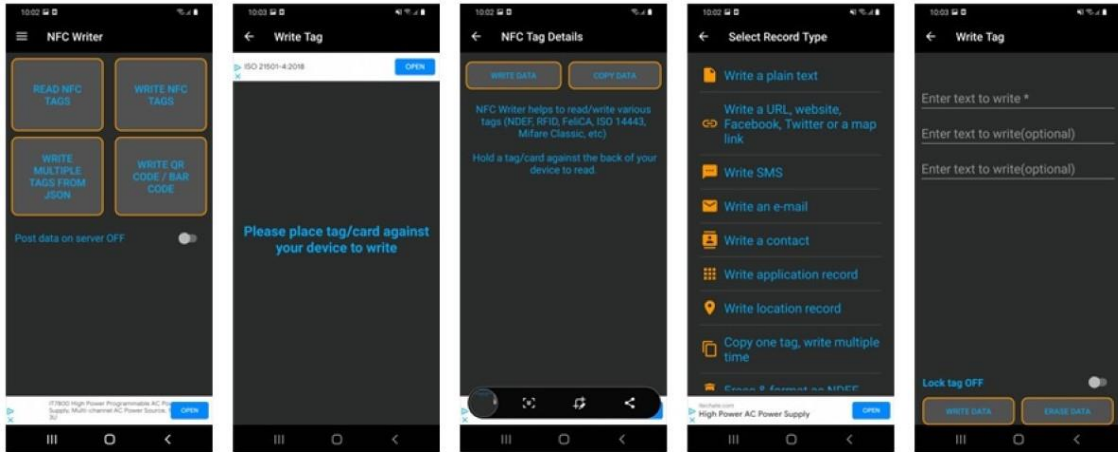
10:02

NFC Writer

READ NFC TAGS

WRITE NFC TAGS

WRITE MULTIPLE TAGS FROM JSON

WRITE QR CODE / BAR CODE

Post data on server OFF

IT7800 High Power Programmable AC Power Supply, Multi-channel AC Power Source, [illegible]

OPEN

10:03

Write Tag

ISO 21501-4:2018

OPEN

Please place tag/card against your device to write

10:02

NFC Tag Details

WRITE DATA

COPY DATA

NFC Writer helps to read/write various tags (NDEF, RFID, FeliCA, ISO 14443, Mifare Classic, etc)

Hold a tag/card against the back of your device to read.

10:02

Select Record Type

Write a plain text

Write a URL, website, Facebook, Twitter or a map link

Write SMS

Write an e-mail

Write a contact

Write application record

Write location record

Copy one tag, write multiple time

Erase & format as NDEF

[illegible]
High Power AC Power Supply

OPEN

10:03

Write Tag

Enter text to write *

Enter text to write(optional)

Enter text to write(optional)

Lock tag OFF

WRITE DATA

ERASE DATA